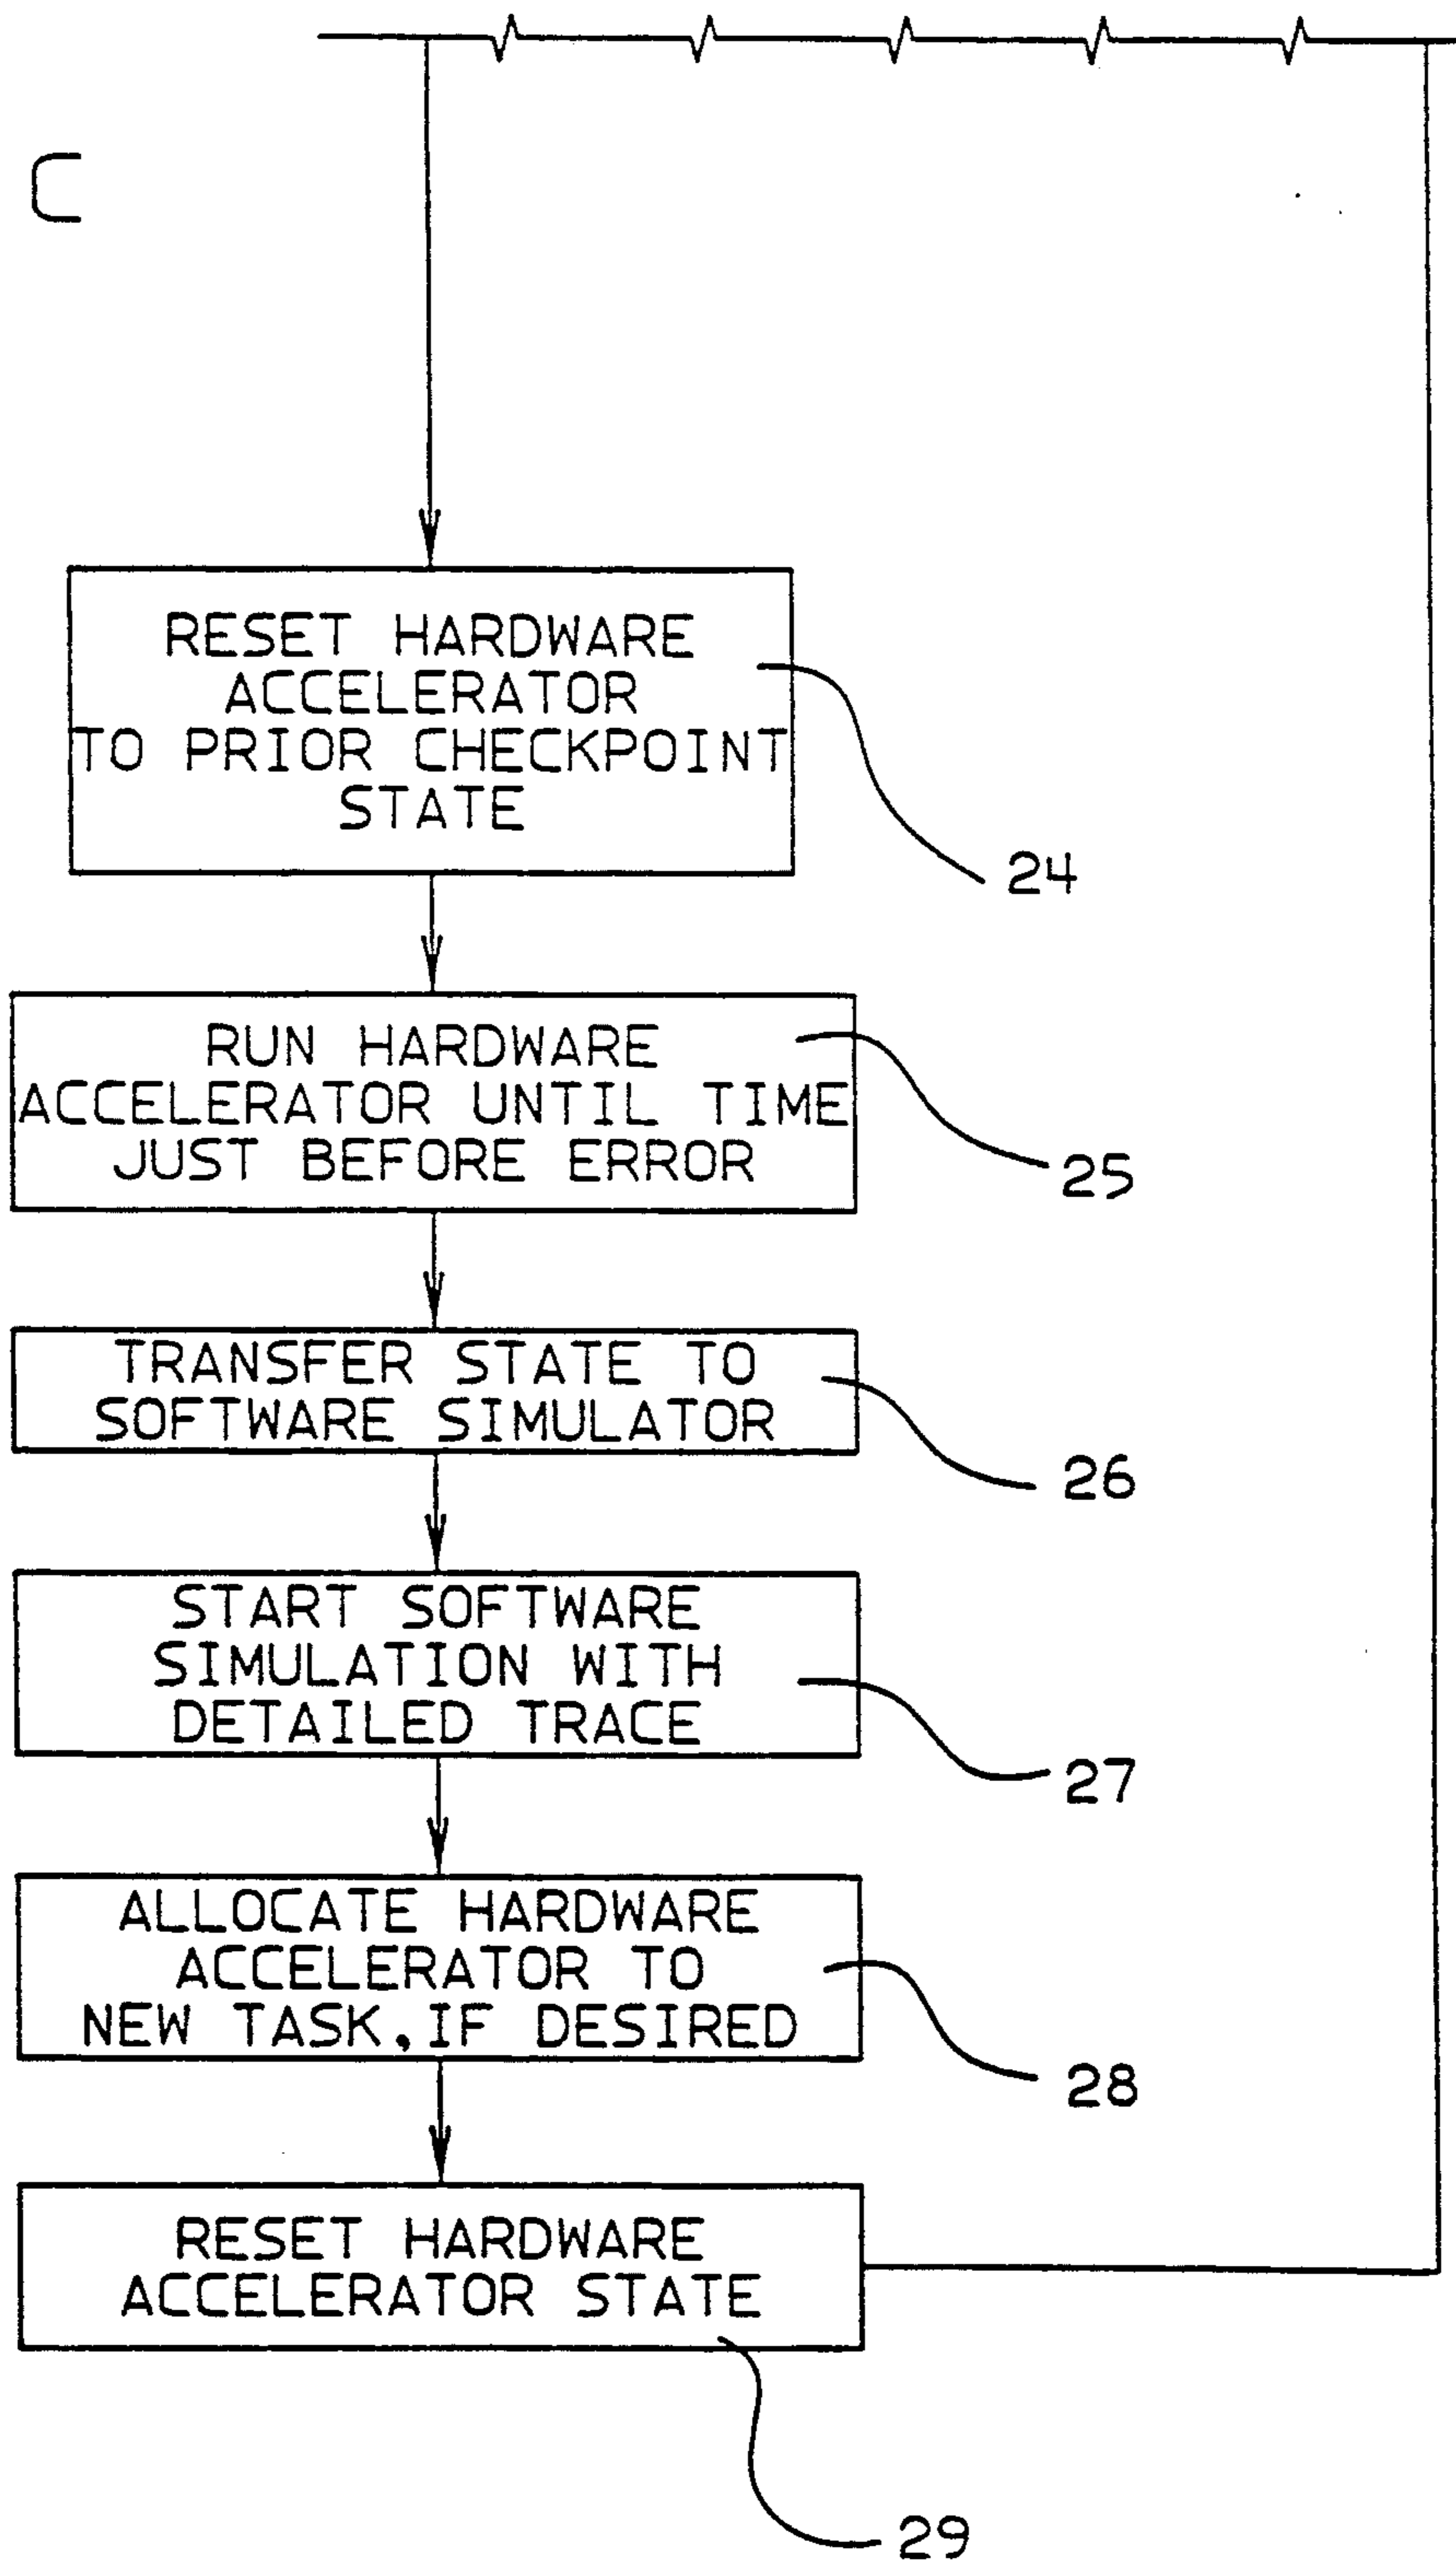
C

RESET HARDWARE ACCELERATOR TO PRIOR CHECKPOINT STATE

24

RUN HARDWARE ACCELERATOR UNTIL TIME JUST BEFORE ERROR

25

TRANSFER STATE TO SOFTWARE SIMULATOR

26

START SOFTWARE SIMULATION WITH DETAILED TRACE

27

ALLOCATE HARDWARE ACCELERATOR TO NEW TASK, IF DESIRED

28

RESET HARDWARE ACCELERATOR STATE

29